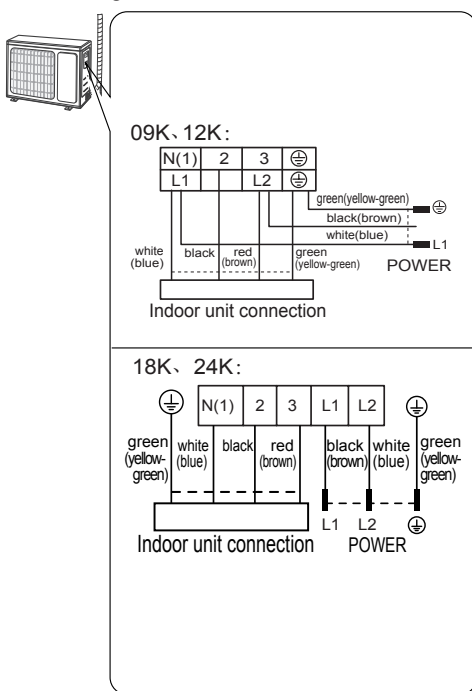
09K、12K:

| N(1) | 2 | 3 | ⏚ |
|---|---|---|---|
| L1 | | L2 | ⏚ |

green(yellow-green)
⏚
black(brown)
white(blue)
L1
POWER

white (blue)
black
red (brown)
green (yellow-green)

Indoor unit connection

18K、24K:

⏚

| N(1) | 2 | 3 | L1 | L2 |
|---|---|---|---|---|

⏚

green (yellow-green)
white (blue)
black
red (brown)
black (brown)
white (blue)
green (yellow-green)

Indoor unit connection

L1 L2 ⏚
POWER